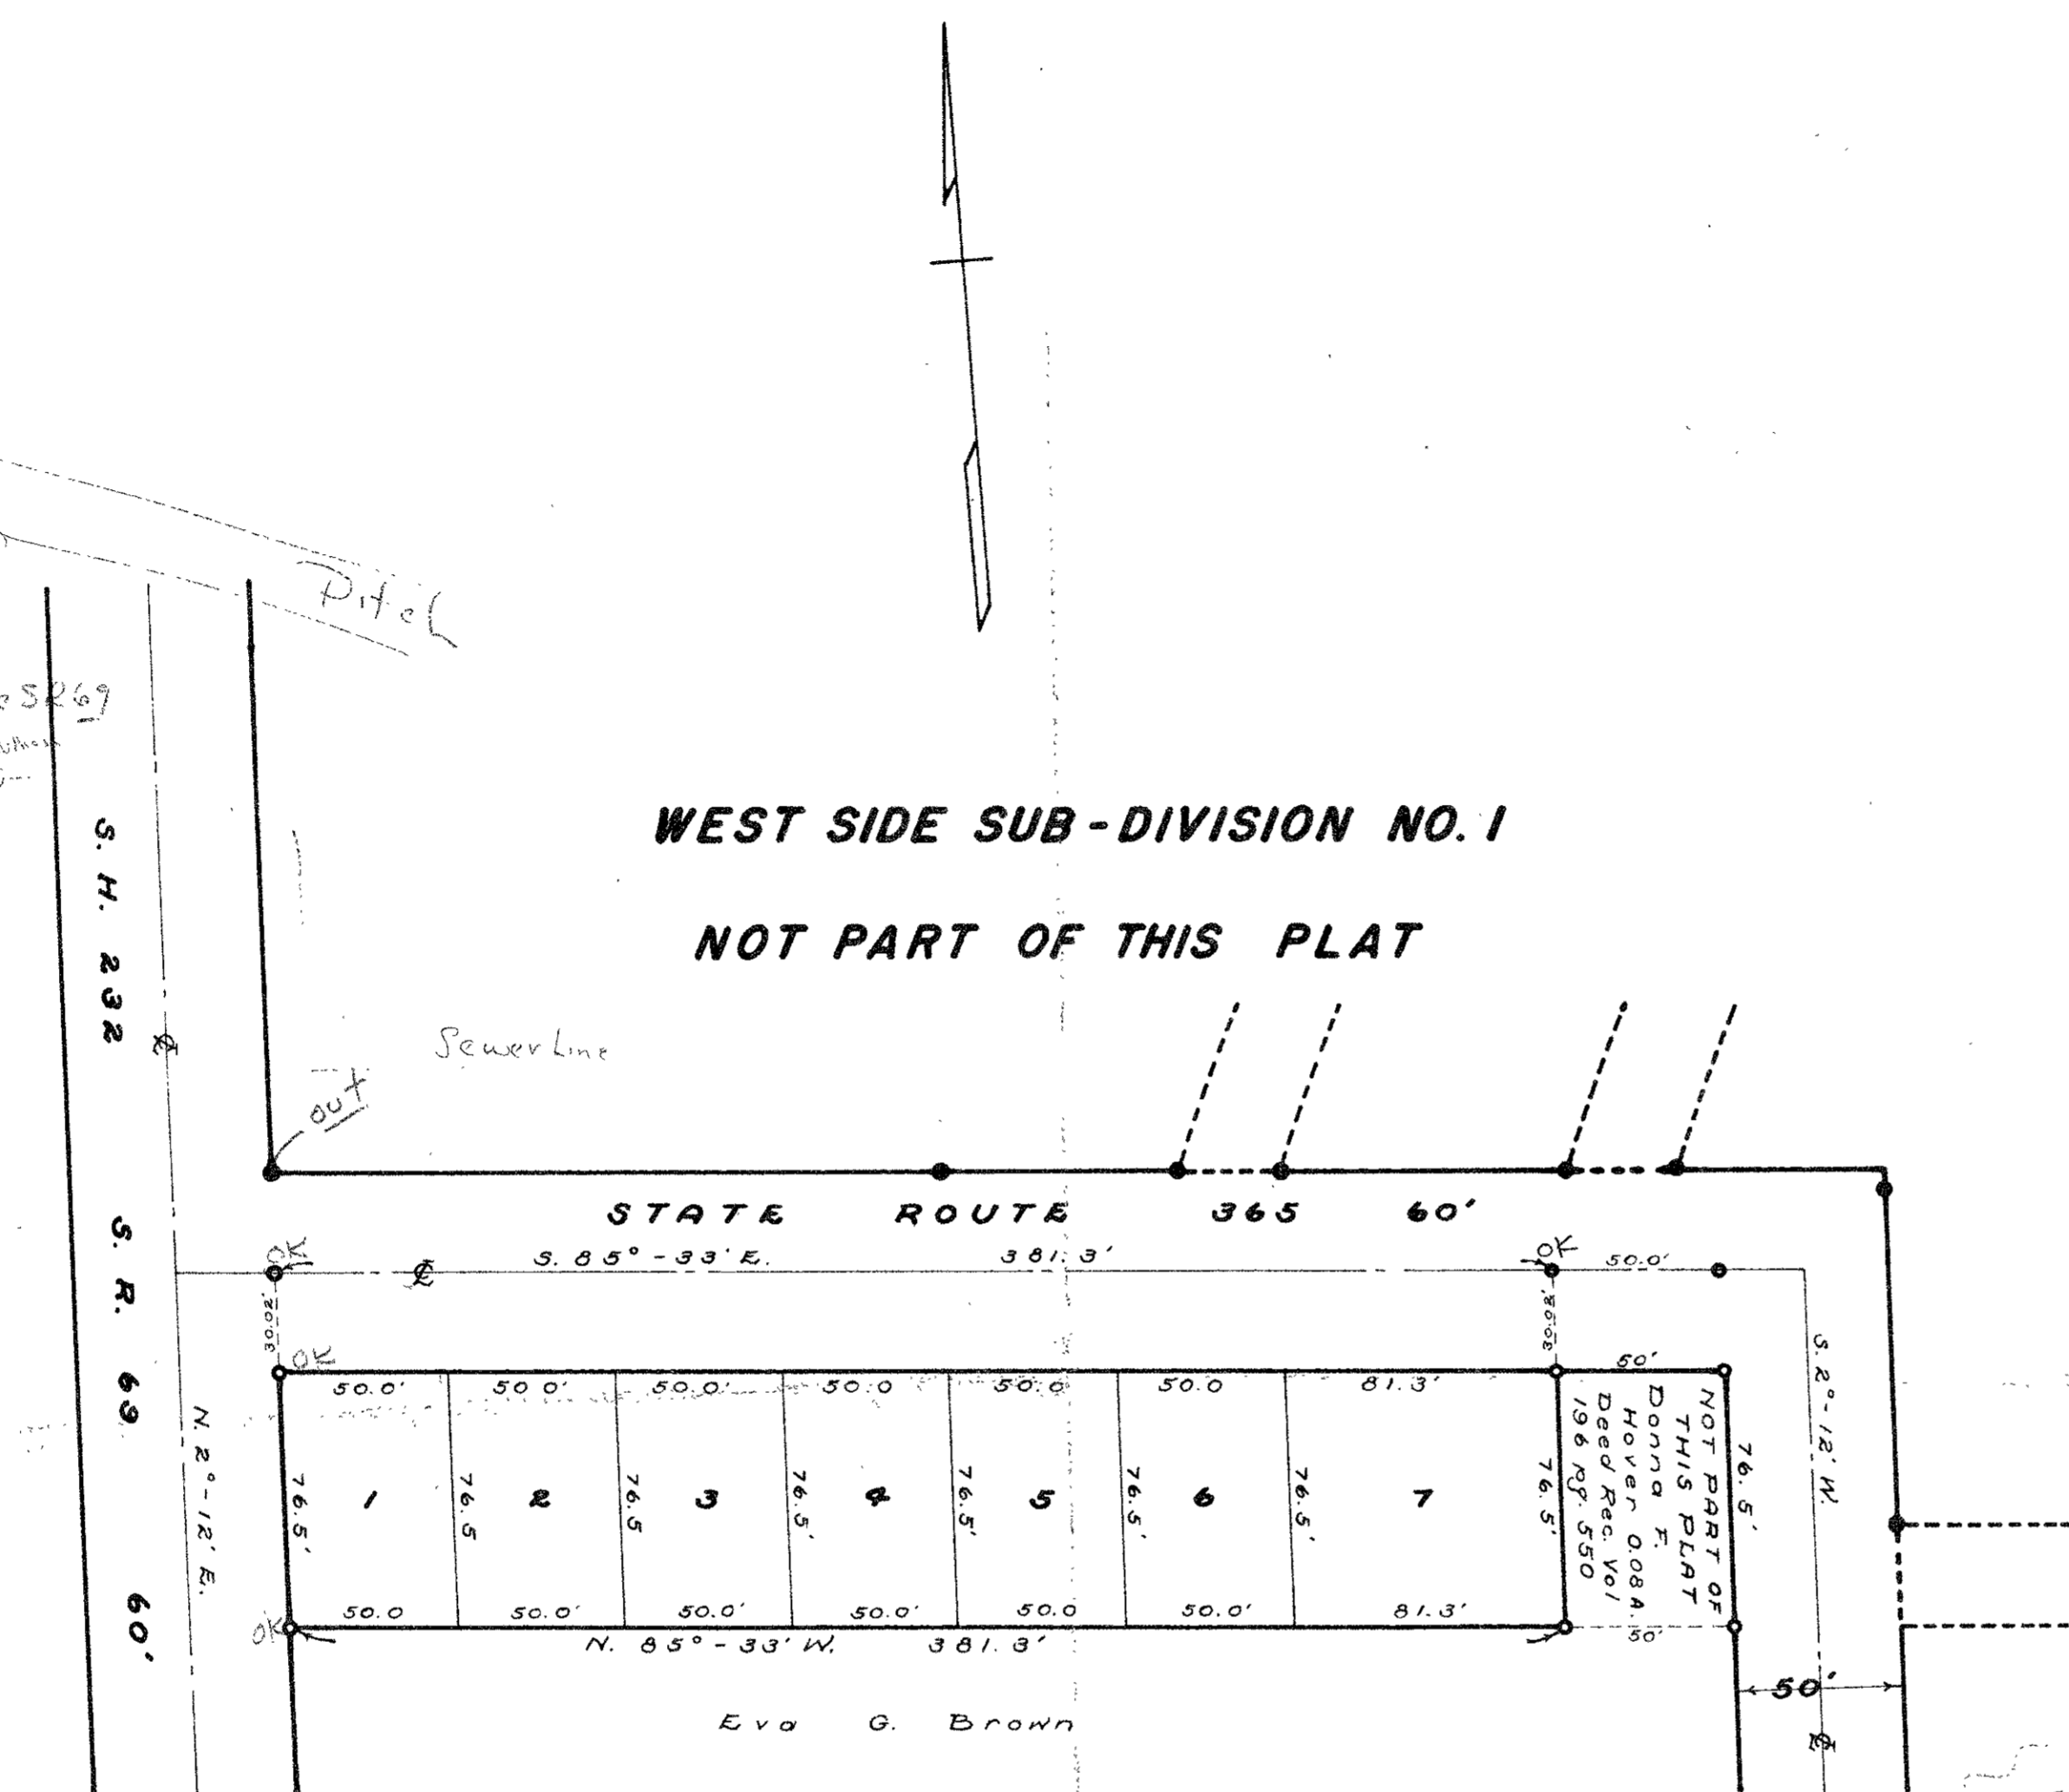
Ditch

SR69

WEST SIDE SUB-DIVISION NO. 1

NOT PART OF THIS PLAT

S. H. 232

Sewer Line

out

STATE ROUTE 365 60'

OK S. 85° - 33' E. 381.3' OK 50.0'

30.02' 30.08'

S. R. 69

OK

50.0' 50.0' 50.0' 50.0 50.0 50.0 81.3' 50'

N. 2° - 12' E.

76.5' 1 76.5 2 76.5 3 76.5' 4 76.5' 5 76.5' 6 76.5' 7 76.5'

NOT PART OF THIS PLAT Donna F. Hover 0.08 A. Deed Rec. Vol 196 Pg. 550

76.5'

S. 2° - 12' W.

60'

50.0 50.0' 50.0' 50.0' 50.0 50.0' 81.3' 50'

OK N. 85° - 33' W. 381.3'

50'

Eva G. Brown